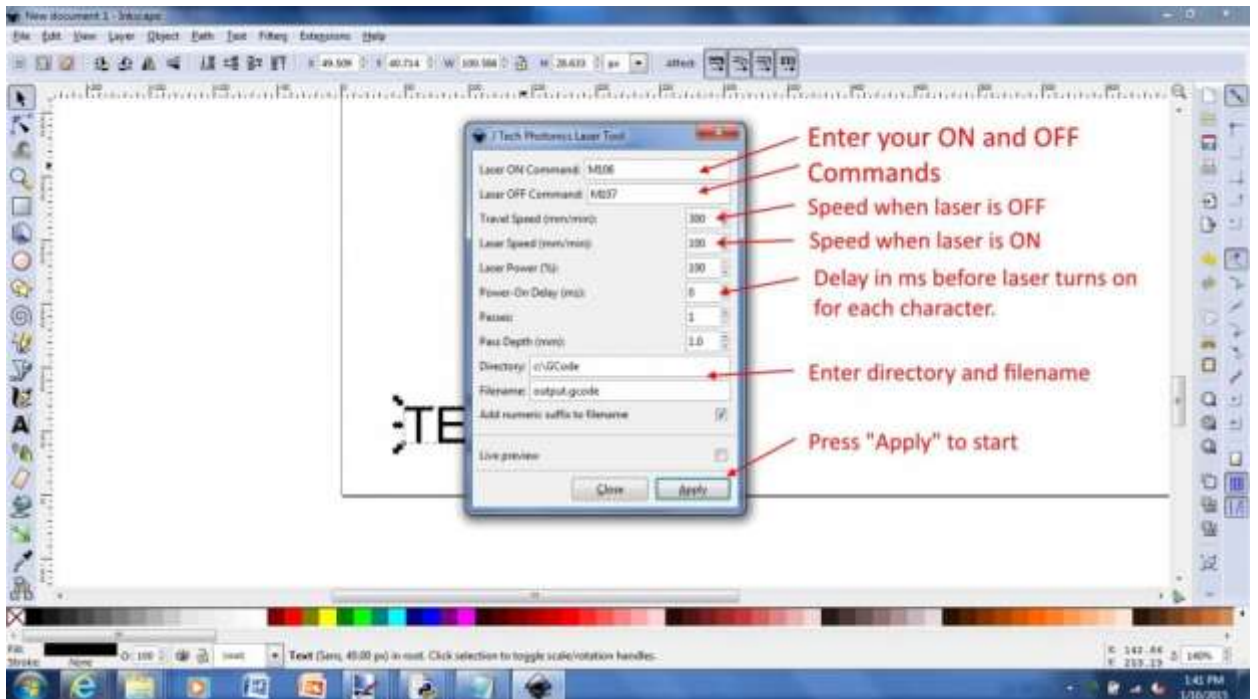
New document 1 - Inkscape

File Edit View Layer Object Path Text Filters Extensions Help

X 49.509 Y 40.714 W 100.988 H 28.633 px Affect

J Tech Photonics Laser Tool

Laser ON Command: M106

Laser OFF Command: M107

Travel Speed (mm/min): 300

Laser Speed (mm/min): 100

Laser Power (%): 100

Power-On Delay (ms): 0

Passes: 1

Pass Depth (mm): 1.0

Directory: c:\GCode

Filename: output.gcode

Add numeric suffix to filename

Live preview

Close Apply

Enter your ON and OFF Commands

Speed when laser is OFF

Speed when laser is ON

Delay in ms before laser turns on for each character.

Enter directory and filename

Press "Apply" to start

TE

Fill: Stroke: None O: 100 Unset

Text (Sans, 40.00 px) in root. Click selection to toggle scale/rotation handles.

X: 142.86 Y: 213.13 Z: 140%

1:41 PM
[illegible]